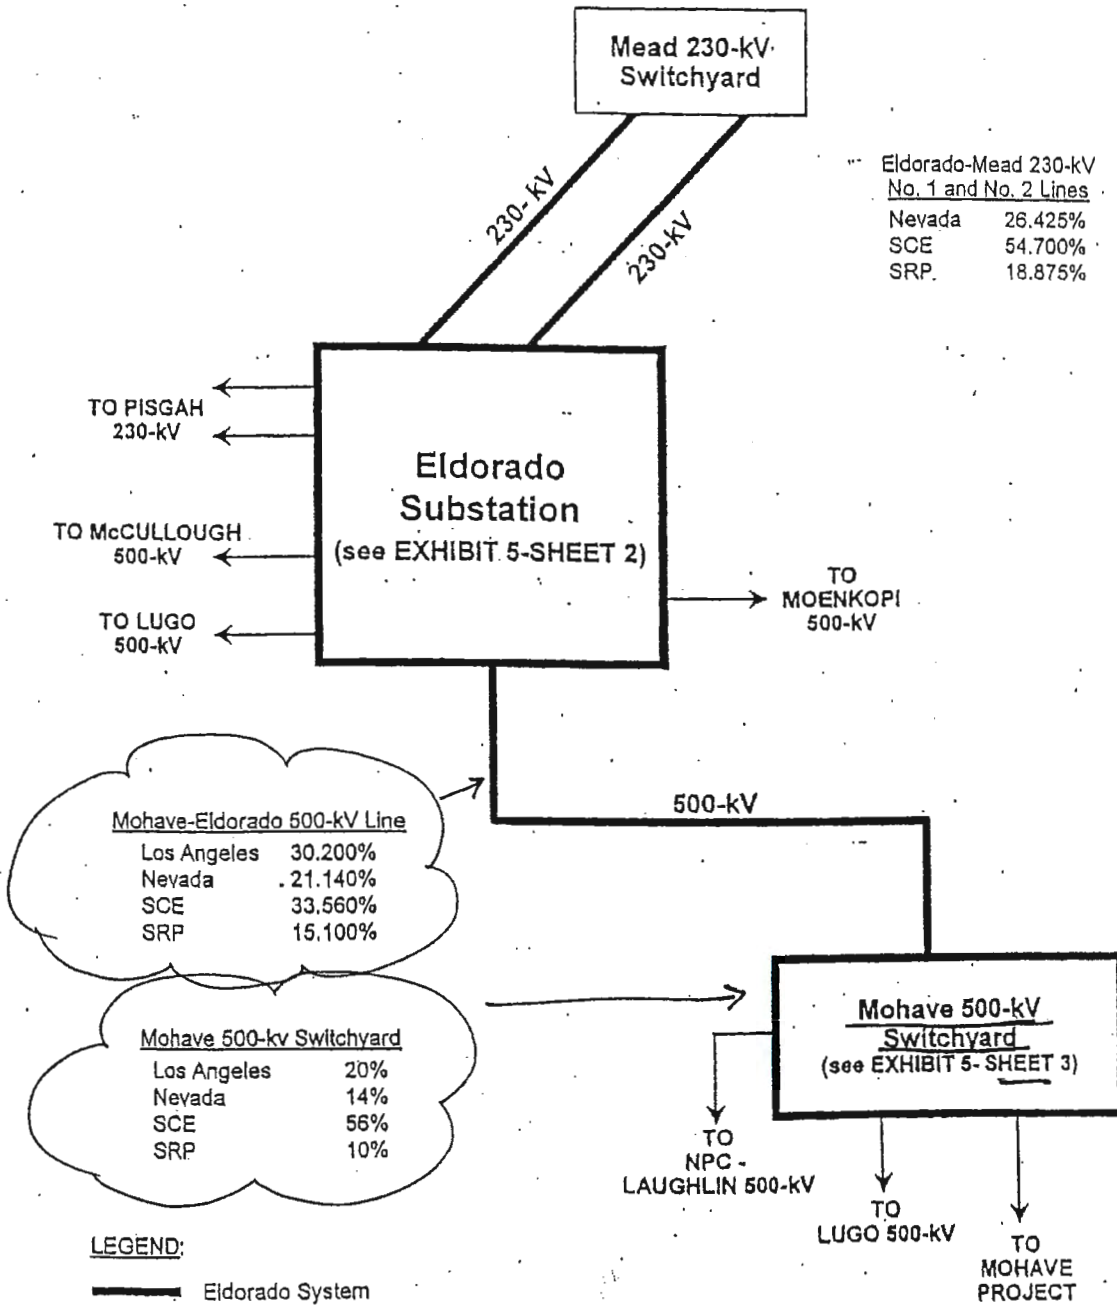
Mead 230-kV Switchyard

230-kV

230-kV

Eldorado-Mead 230-kV No. 1 and No. 2 Lines

| | |
|---|---|
| Nevada | 26.425% |
| SCE | 54.700% |
| SRP | 18.875% |

TO PISGAH 230-kV

Eldorado Substation (see EXHIBIT 5-SHEET 2)

TO McCULLOUGH 500-kV

TO LUGO 500-kV

TO MOENKOPI 500-kV

500-kV

Mohave-Eldorado 500-kV Line

| | |
|---|---|
| Los Angeles | 30.200% |
| Nevada | 21.140% |
| SCE | 33.560% |
| SRP | 15.100% |

Mohave 500-kv Switchyard

| | |
|---|---|
| Los Angeles | 20% |
| Nevada | 14% |
| SCE | 56% |
| SRP | 10% |

Mohave 500-kV Switchyard (see EXHIBIT 5- SHEET 3)

TO NPC - LAUGHLIN 500-kV

TO LUGO 500-kV

TO MOHAVE PROJECT

LEGEND:

Eldorado System